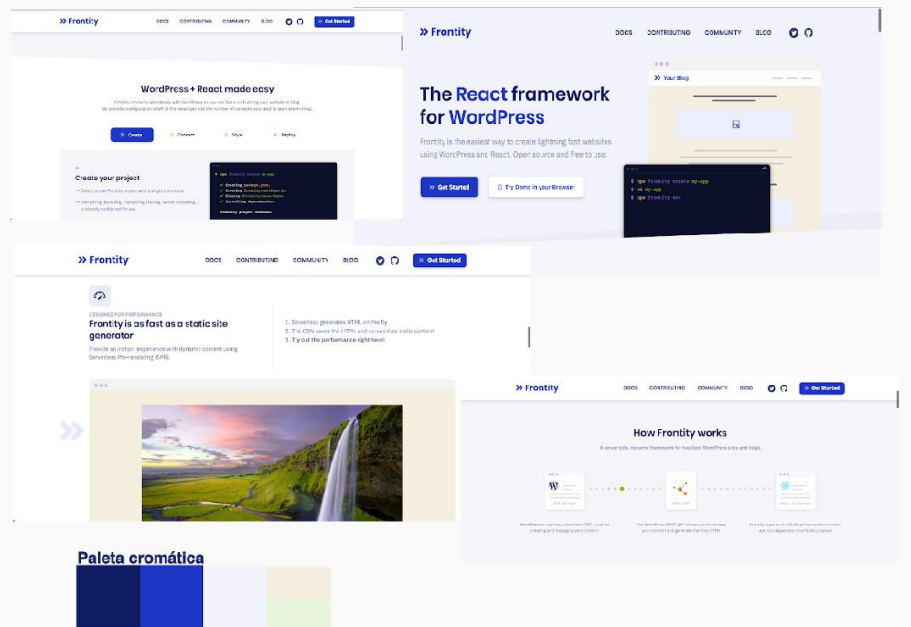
» Frontity DOCS CONTRIBUTING COMMUNITY BLOG Get Started

WordPress + React made easy

Frontity connects seamlessly with WordPress so you can focus on building your website or blog. No complex configuration: start to develop and the number of concepts you need to learn are minimal.

Create Connect Style Deploy

Create your project

» Frontity DOCS CONTRIBUTING COMMUNITY BLOG

The React framework for WordPress

Frontity is the easiest way to create lightning fast websites using WordPress and React. Open source and free to use.

» Get Started

Try Demo in your Browser

Your Blog

$ npx frontity create my-app
$ cd my-app
$ npx frontity dev

» Frontity DOCS CONTRIBUTING COMMUNITY BLOG » Get Started

DESIGNED FOR PERFORMANCE

Frontity is as fast as a static site generator

Provide an instant experience with dynamic content using Serverless Pre-rendering (SPR).

1. Serverless generates HTML on the fly
2. The CDN saves the HTML and serves that static content
3. Try out the performance right here!

» Frontity DOCS CONTRIBUTING COMMUNITY BLOG » Get Started

How Frontity works

A server side, dynamic framework for headless WordPress sites and blogs.

Paleta cromática